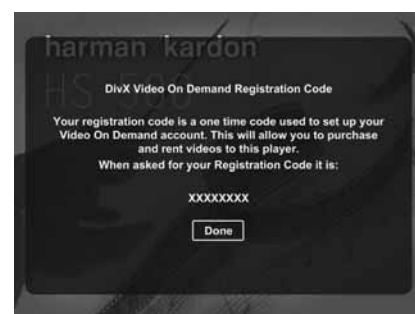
harman kardon

HS 500

DivX Video On Demand Registration Code

Your registration code is a one time code used to set up your Video On Demand account. This will allow you to purchase and rent videos to this player.

When asked for your Registration Code it is:

XXXXXXXX

Done